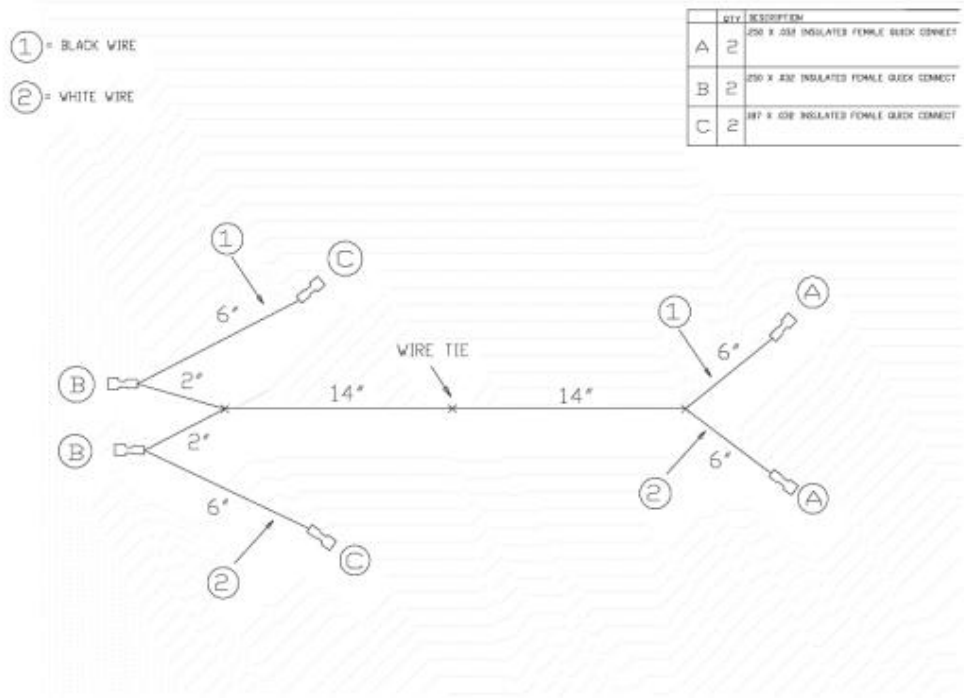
1 = BLACK WIRE

2 = WHITE WIRE

| | QTY | DESCRIPTION |
|---|---|---|
| A | 2 | 250 X .032 INSULATED FEMALE QUICK CONNECT |
| B | 2 | 250 X .032 INSULATED FEMALE QUICK CONNECT |
| C | 2 | 187 X .032 INSULATED FEMALE QUICK CONNECT |

1

C

6"

B

2"

WIRE TIE

14"

14"

1

A

6"

B

2"

6"

2

C

2

6"

A